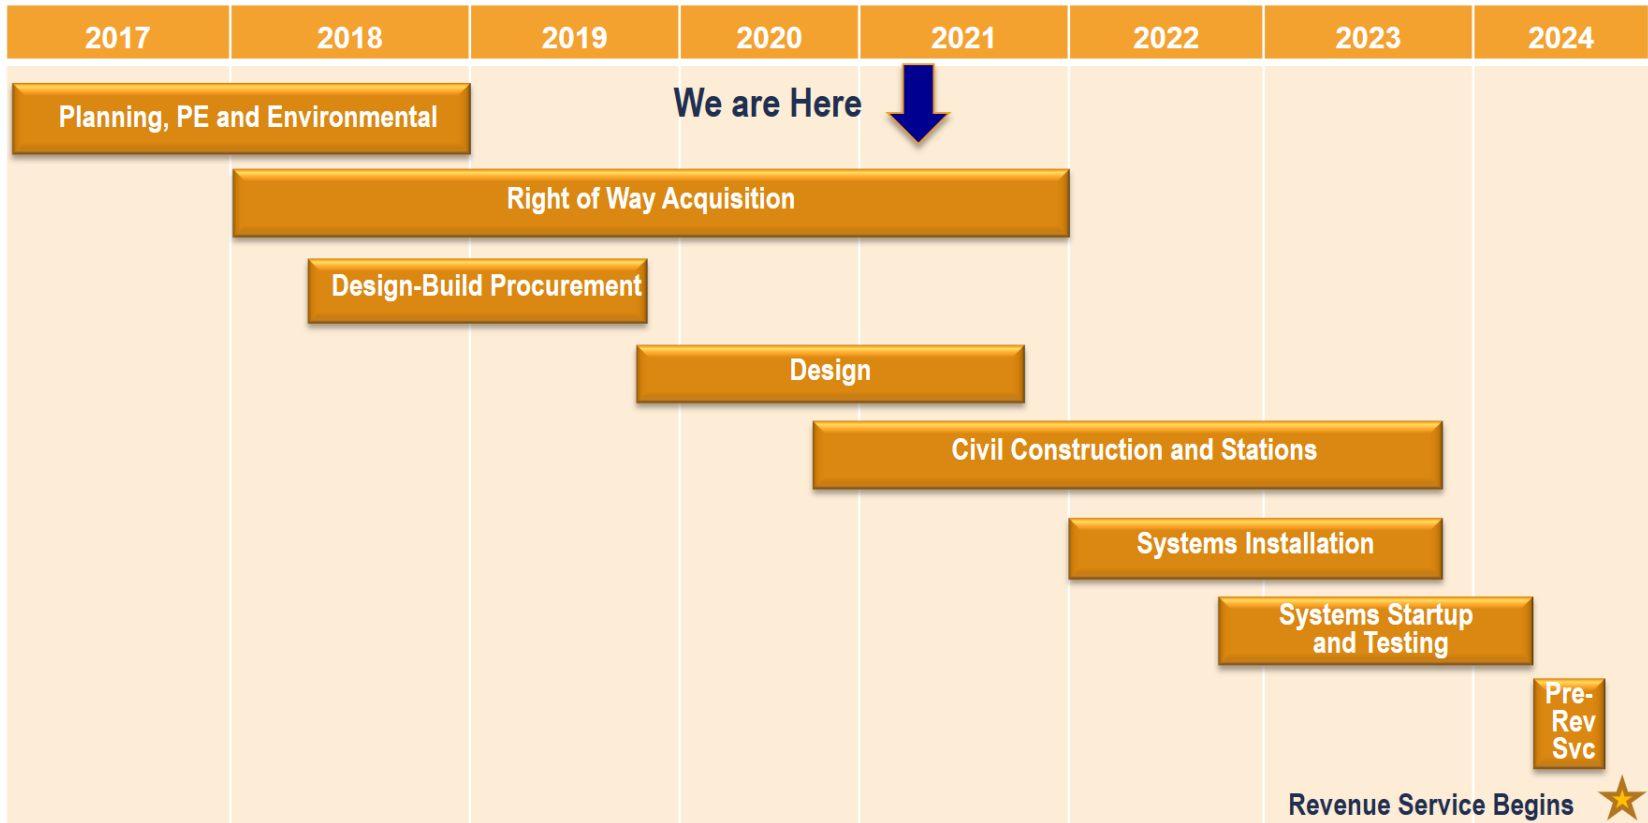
| 2017 | 2018 | 2019 | 2020 | 2021 | 2022 | 2023 | 2024 |
|---|---|---|---|---|---|---|---|

Planning, PE and Environmental

We are Here

Right of Way Acquisition

Design-Build Procurement

Design

Civil Construction and Stations

Systems Installation

Systems Startup and Testing

Pre-Rev Svc

Revenue Service Begins